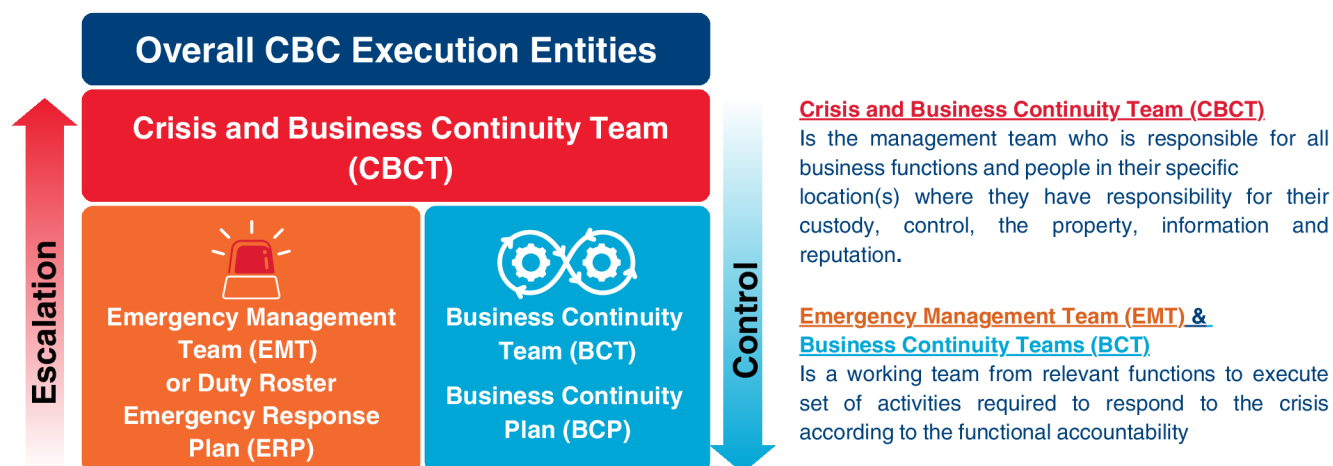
Overall CBC Execution Entities

Crisis and Business Continuity Team (CBCT)

Escalation

Emergency Management Team (EMT) or Duty Roster Emergency Response Plan (ERP)

Business Continuity Team (BCT)

Business Continuity Plan (BCP)

Control

Crisis and Business Continuity Team (CBCT)
Is the management team who is responsible for all business functions and people in their specific location(s) where they have responsibility for their custody, control, the property, information and reputation.

Emergency Management Team (EMT) &
Business Continuity Teams (BCT)
Is a working team from relevant functions to execute set of activities required to respond to the crisis according to the functional accountability